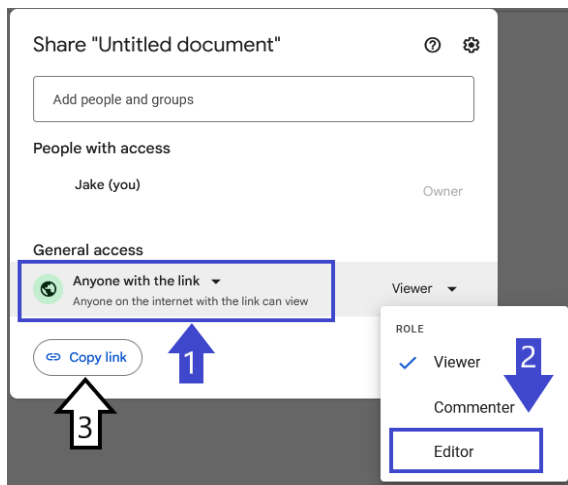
Share "Untitled document"

Add people and groups

People with access

Jake (you)

Owner

General access

Anyone with the link

Anyone on the internet with the link can view

Viewer

Copy link

1

ROLE

Viewer

2

Commenter

Editor

3